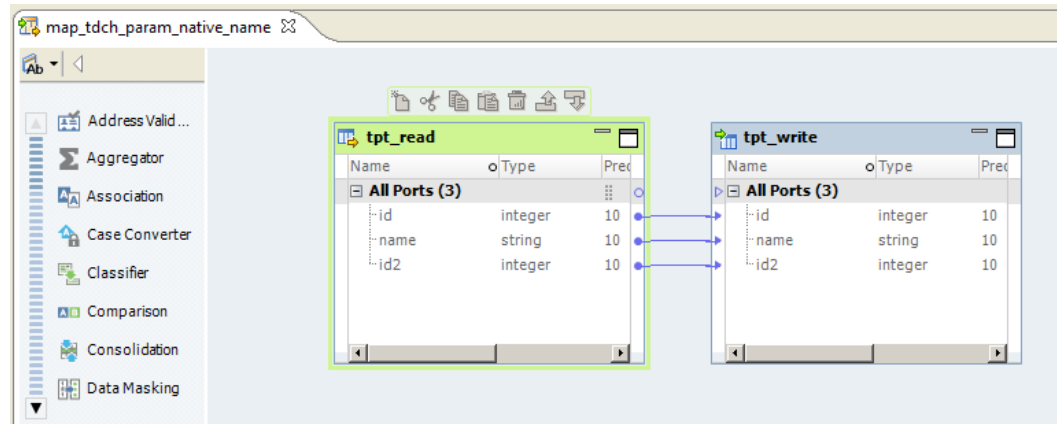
map_tdch_param_native_name

Address Valid...
Aggregator
Association
Case Converter
Classifier
Comparison
Consolidation
Data Masking

tpt_read

| Name | Type | Prec |
|---|---|---|
| All Ports (3) | | |
| id | integer | 10 |
| name | string | 10 |
| id2 | integer | 10 |

tpt_write

| Name | Type | Prec |
|---|---|---|
| All Ports (3) | | |
| id | integer | 10 |
| name | string | 10 |
| id2 | integer | 10 |